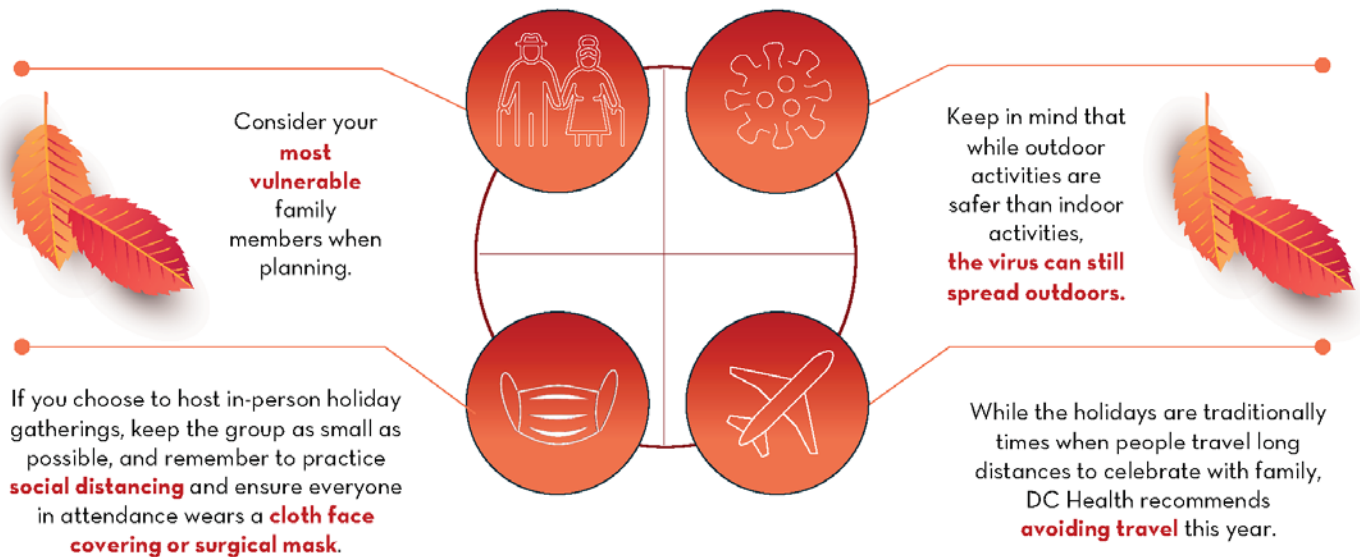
Consider your most vulnerable family members when planning.

Keep in mind that while outdoor activities are safer than indoor activities, the virus can still spread outdoors.

If you choose to host in-person holiday gatherings, keep the group as small as possible, and remember to practice social distancing and ensure everyone in attendance wears a cloth face covering or surgical mask.

While the holidays are traditionally times when people travel long distances to celebrate with family, DC Health recommends avoiding travel this year.